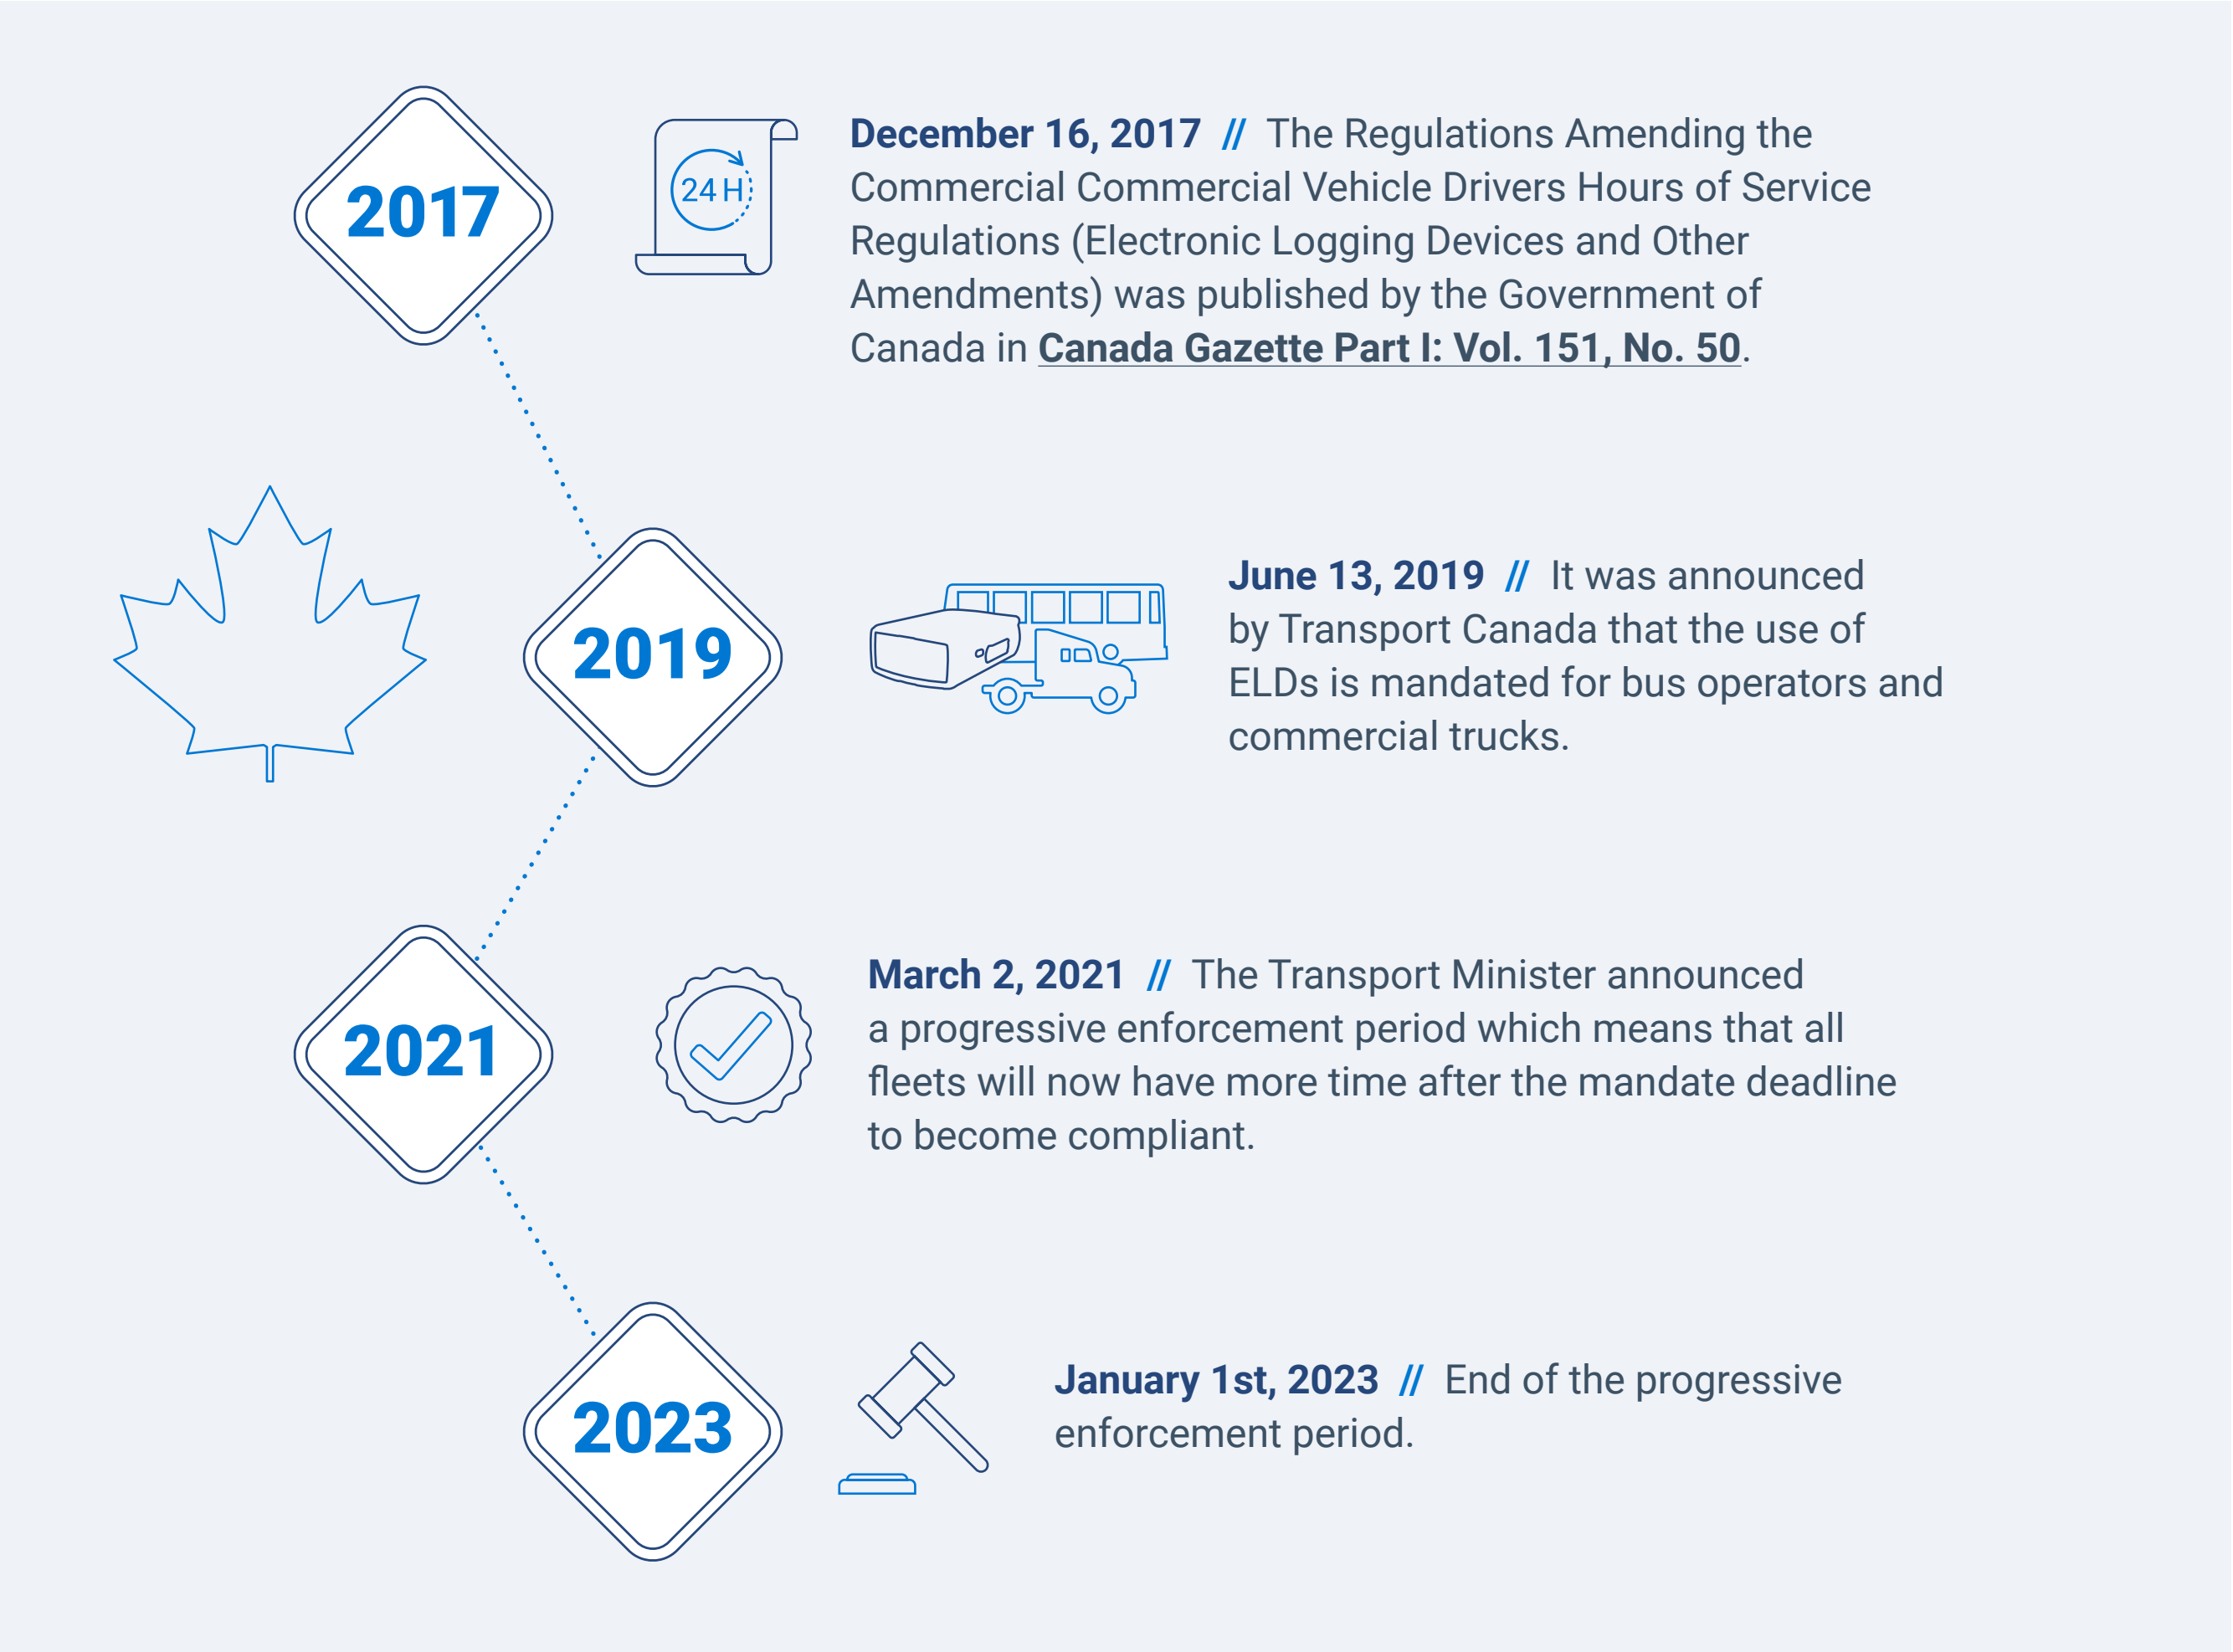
2017

24 H

**December 16, 2017** // The Regulations Amending the Commercial Commercial Vehicle Drivers Hours of Service Regulations (Electronic Logging Devices and Other Amendments) was published by the Government of Canada in **Canada Gazette Part I: Vol. 151, No. 50**.

2019

**June 13, 2019** // It was announced by Transport Canada that the use of ELDs is mandated for bus operators and commercial trucks.

2021

**March 2, 2021** // The Transport Minister announced a progressive enforcement period which means that all fleets will now have more time after the mandate deadline to become compliant.

2023

**January 1st, 2023** // End of the progressive enforcement period.